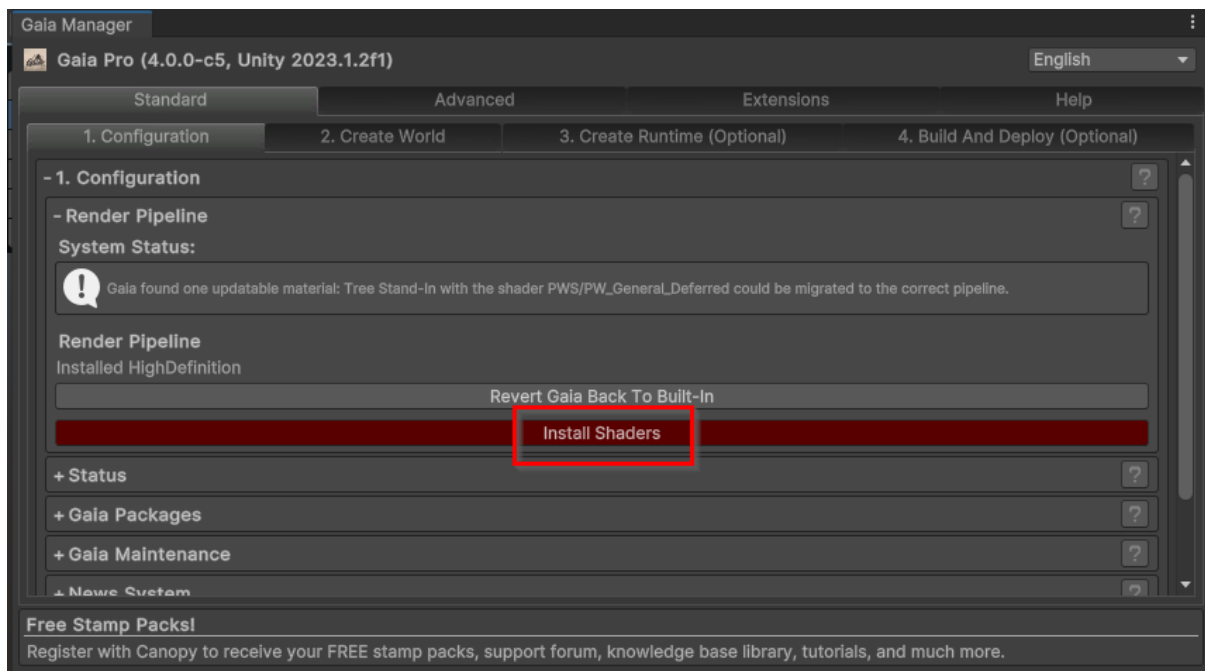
Gaia Manager

Gaia Pro (4.0.0-c5, Unity 2023.1.2f1)

English

Standard | Advanced | Extensions | Help

1. Configuration | 2. Create World | 3. Create Runtime (Optional) | 4. Build And Deploy (Optional)

- 1. Configuration

?

- Render Pipeline

?

System Status:

Gaia found one updatable material: Tree Stand-In with the shader PWS/PW_General_Deferred could be migrated to the correct pipeline.

Render Pipeline

Installed HighDefinition

Revert Gaia Back To Built-In

Install Shaders

+ Status

?

+ Gaia Packages

?

+ Gaia Maintenance

?

+ News System

?

Free Stamp Packs!

Register with Canopy to receive your FREE stamp packs, support forum, knowledge base library, tutorials, and much more.